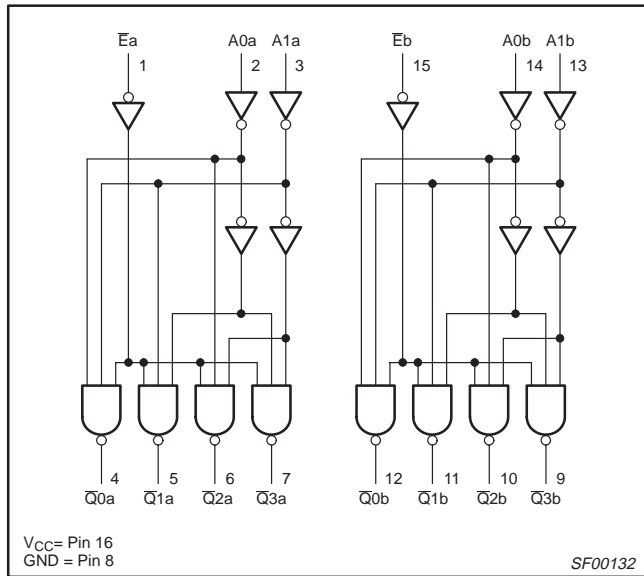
$\overline{E}$a
1
A0a
2
A1a
3
$\overline{E}$b
15
A0b
14
A1b
13

4
$\overline{Q0}$a
5
$\overline{Q1}$a
6
$\overline{Q2}$a
7
$\overline{Q3}$a
12
$\overline{Q0}$b
11
$\overline{Q1}$b
10
$\overline{Q2}$b
9
$\overline{Q3}$b

$V_{CC}$= Pin 16
GND = Pin 8

SF00132